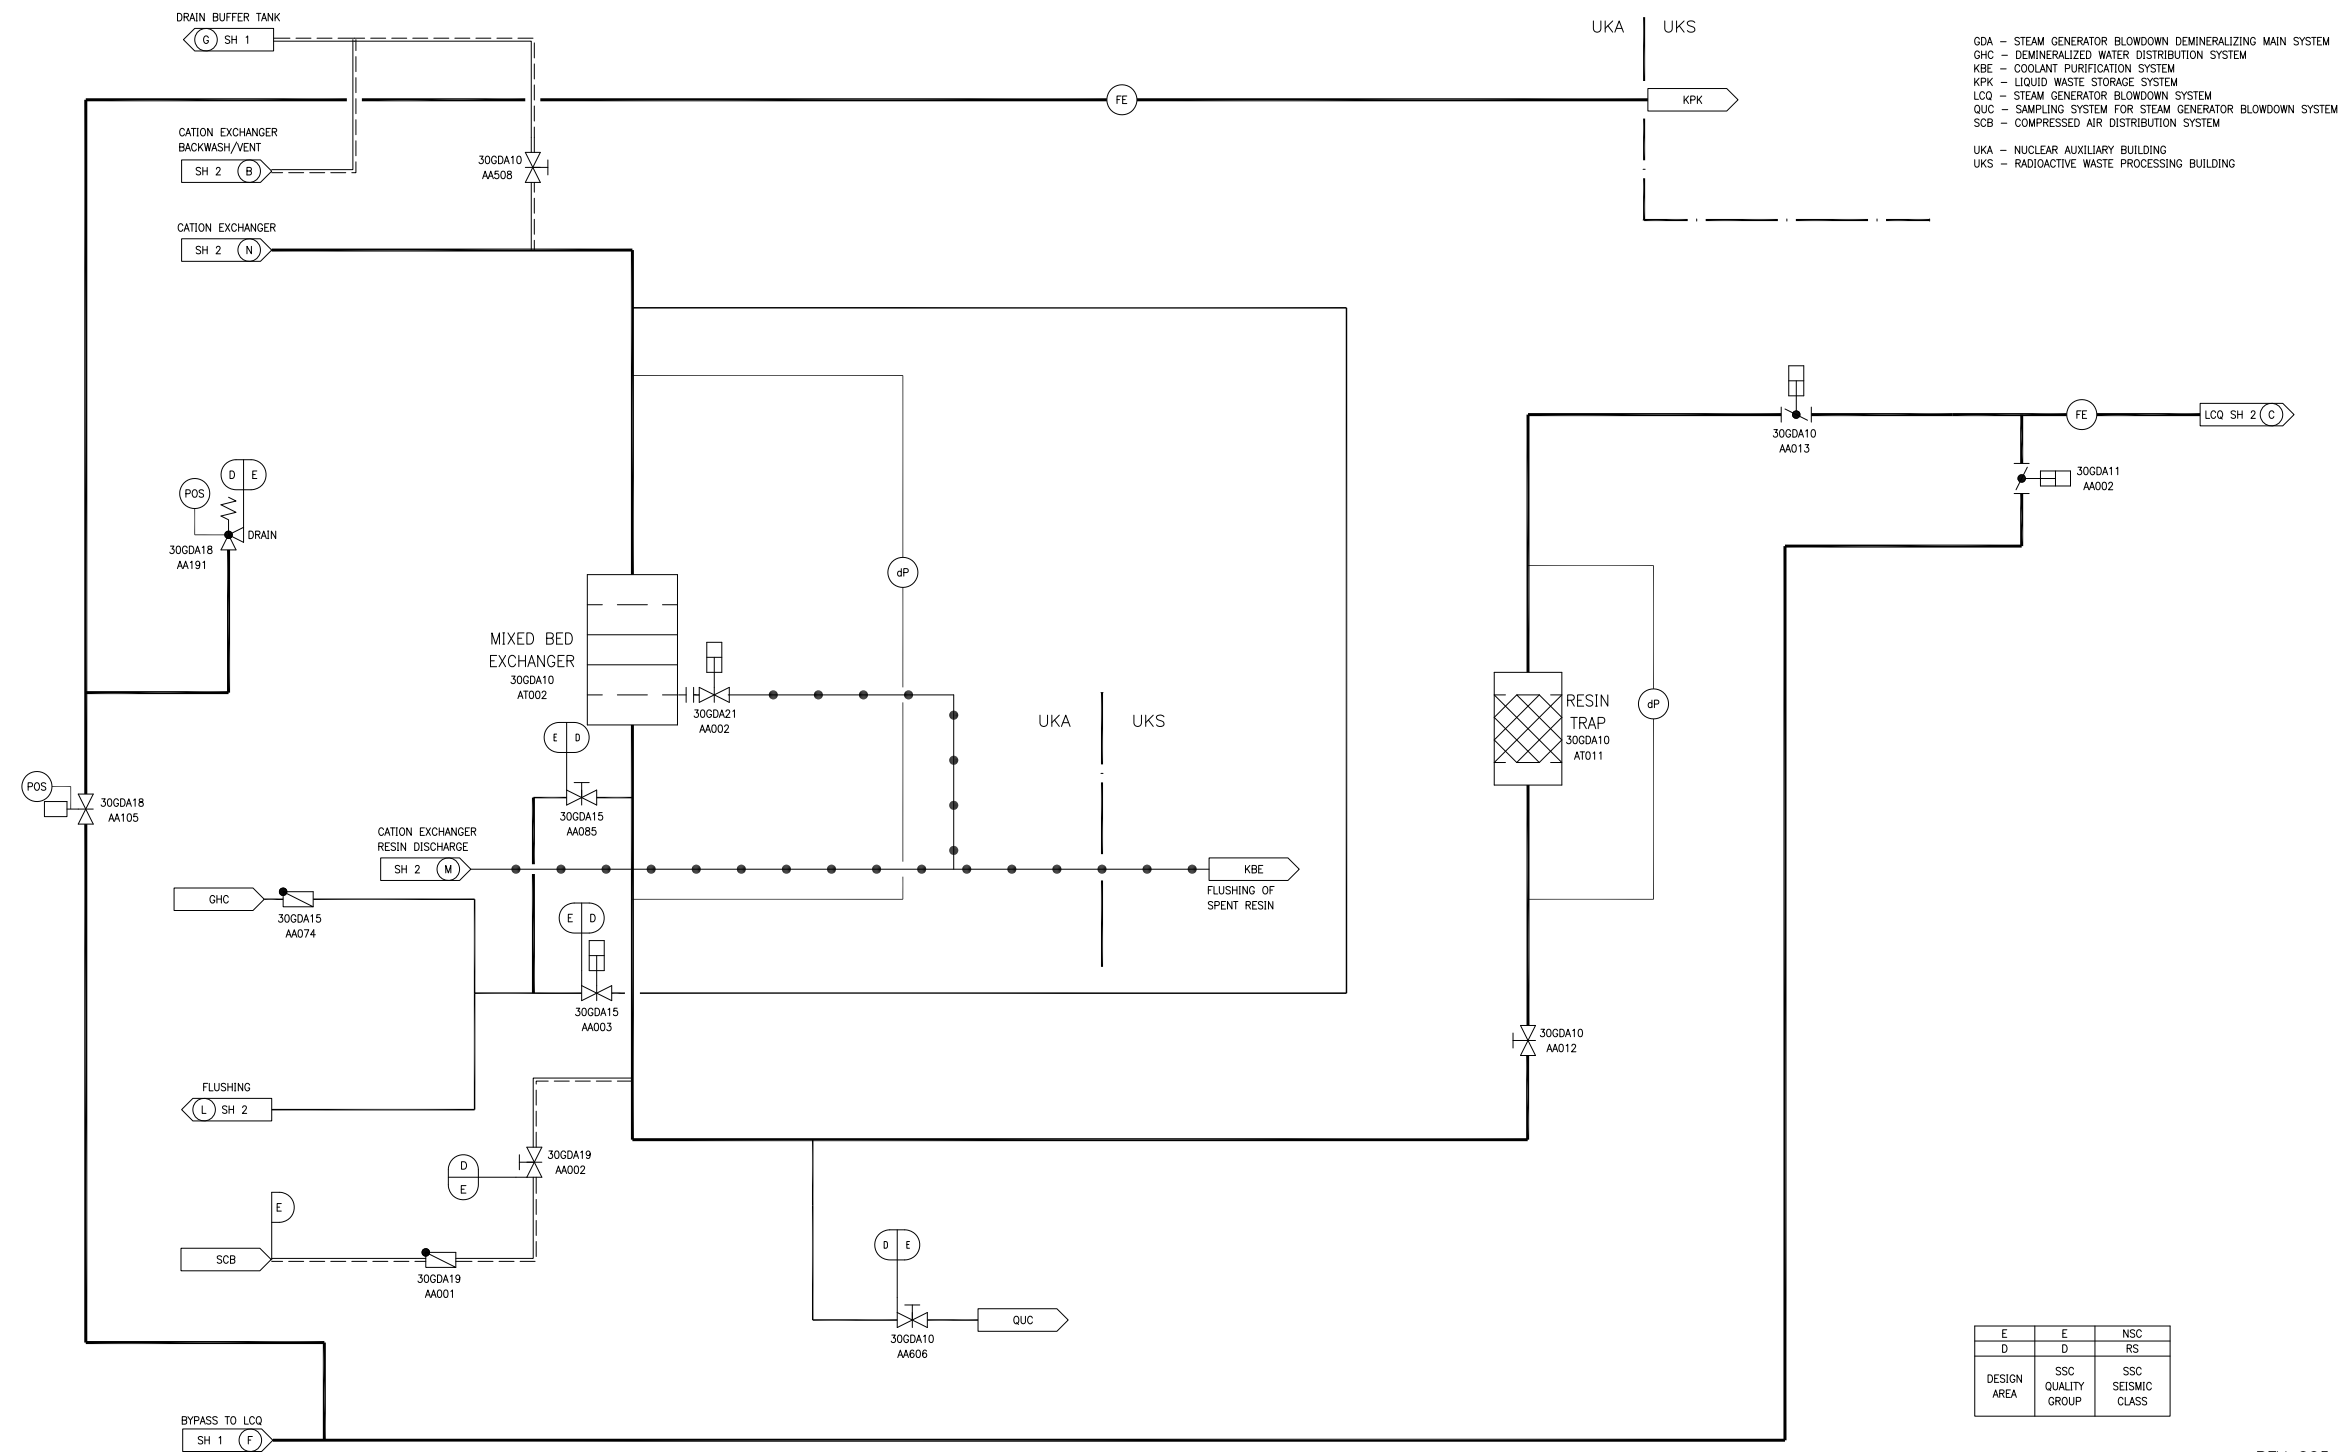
DRAIN BUFFER TANK
G SH 1

UKA | UKS

GDA – STEAM GENERATOR BLOWDOWN DEMINERALIZING MAIN SYSTEM
GHC – DEMINERALIZED WATER DISTRIBUTION SYSTEM
KBE – COOLANT PURIFICATION SYSTEM
KPK – LIQUID WASTE STORAGE SYSTEM
LCQ – STEAM GENERATOR BLOWDOWN SYSTEM
QUC – SAMPLING SYSTEM FOR STEAM GENERATOR BLOWDOWN SYSTEM
SCB – COMPRESSED AIR DISTRIBUTION SYSTEM

UKA – NUCLEAR AUXILIARY BUILDING
UKS – RADIOACTIVE WASTE PROCESSING BUILDING

FE
KPK

CATION EXCHANGER BACKWASH/VENT
SH 2 B

30GDA10 AA508

CATION EXCHANGER
SH 2 N

FE
LCQ SH 2 C

30GDA10 AA013

30GDA11 AA002

POS
D E
DRAIN
30GDA18 AA191

dP

MIXED BED EXCHANGER
30GDA10 AT002

30GDA21 AA002

UKA UKS

RESIN TRAP
30GDA10 AT011

dP

E D
30GDA15 AA085

POS
30GDA18 AA105

CATION EXCHANGER RESIN DISCHARGE
SH 2 M

KBE
FLUSHING OF SPENT RESIN

GHC
30GDA15 AA074

E D
30GDA15 AA003

30GDA10 AA012

FLUSHING
L SH 2

D E
30GDA19 AA002

E

SCB
30GDA19 AA001

D E
QUC
30GDA10 AA606

| E | E | NSC |
|---|---|---|
| D | D | RS |
| DESIGN AREA | SSC QUALITY GROUP | SSC SEISMIC CLASS |

BYPASS TO LCQ
SH 1 F